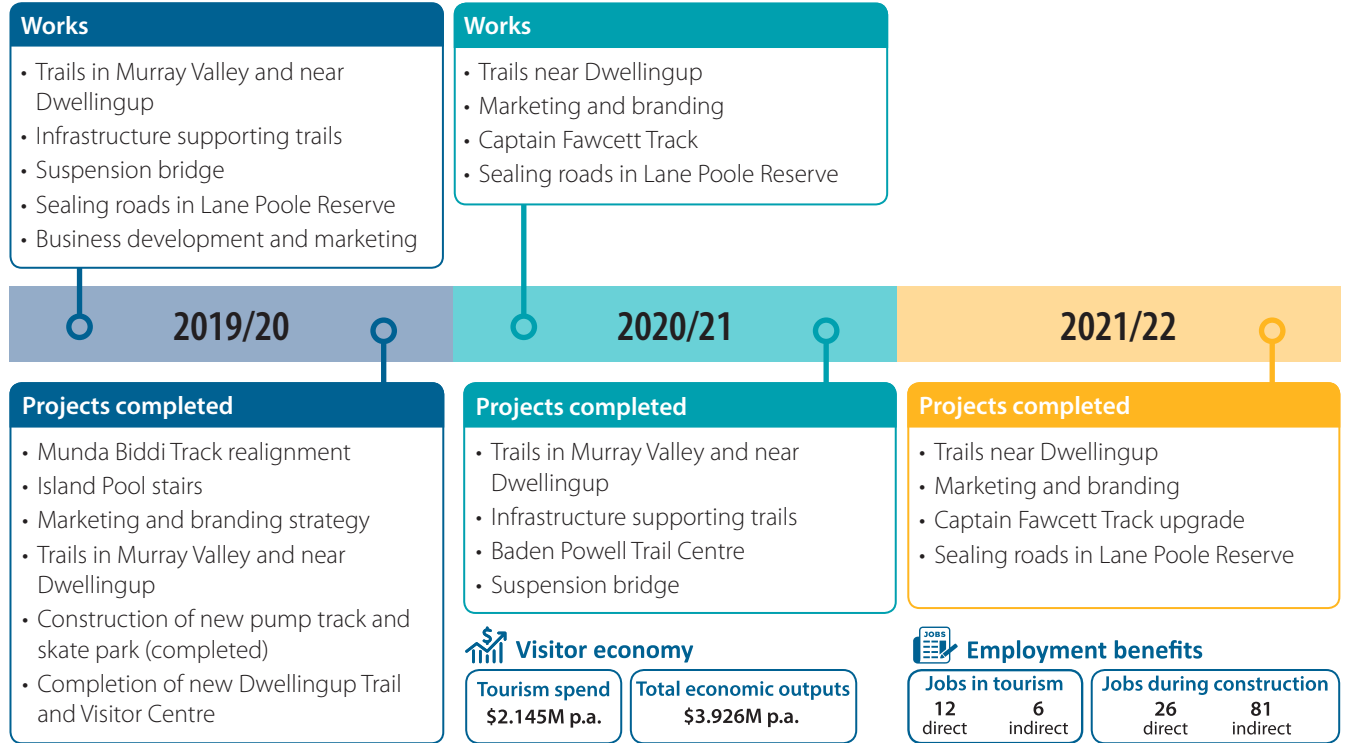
Works
• Trails in Murray Valley and near Dwellingup
• Infrastructure supporting trails
• Suspension bridge
• Sealing roads in Lane Poole Reserve
• Business development and marketing

Works
• Trails near Dwellingup
• Marketing and branding
• Captain Fawcett Track
• Sealing roads in Lane Poole Reserve

2019/20

2020/21

2021/22

Projects completed
• Munda Biddi Track realignment
• Island Pool stairs
• Marketing and branding strategy
• Trails in Murray Valley and near Dwellingup
• Construction of new pump track and skate park (completed)
• Completion of new Dwellingup Trail and Visitor Centre

Projects completed
• Trails in Murray Valley and near Dwellingup
• Infrastructure supporting trails
• Baden Powell Trail Centre
• Suspension bridge

Projects completed
• Trails near Dwellingup
• Marketing and branding
• Captain Fawcett Track upgrade
• Sealing roads in Lane Poole Reserve

Visitor economy

| Tourism spend | Total economic outputs |
|---|---|
| $2.145M p.a. | $3.926M p.a. |

JOBS
Employment benefits

| Jobs in tourism | | Jobs during construction | |
|---|---|---|---|
| 12 direct | 6 indirect | 26 direct | 81 indirect |